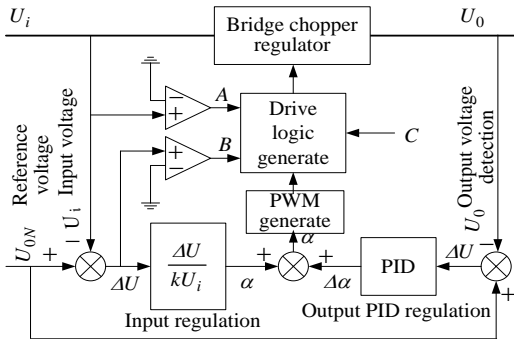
$U_i$

Bridge chopper regulator

$U_0$

$A$

Drive logic generate

$C$

$B$

Reference voltage

Input voltage

$U_i$

Output voltage detection

$U_0$

PWM generate

$\alpha$

$U_{0N}$

$+$

$-$

$\Delta U$

$\frac{\Delta U}{kU_i}$

$\alpha$

$+$

$+$

$\Delta\alpha$

PID

$\Delta U$

$-$

$+$

Input regulation

Output PID regulation